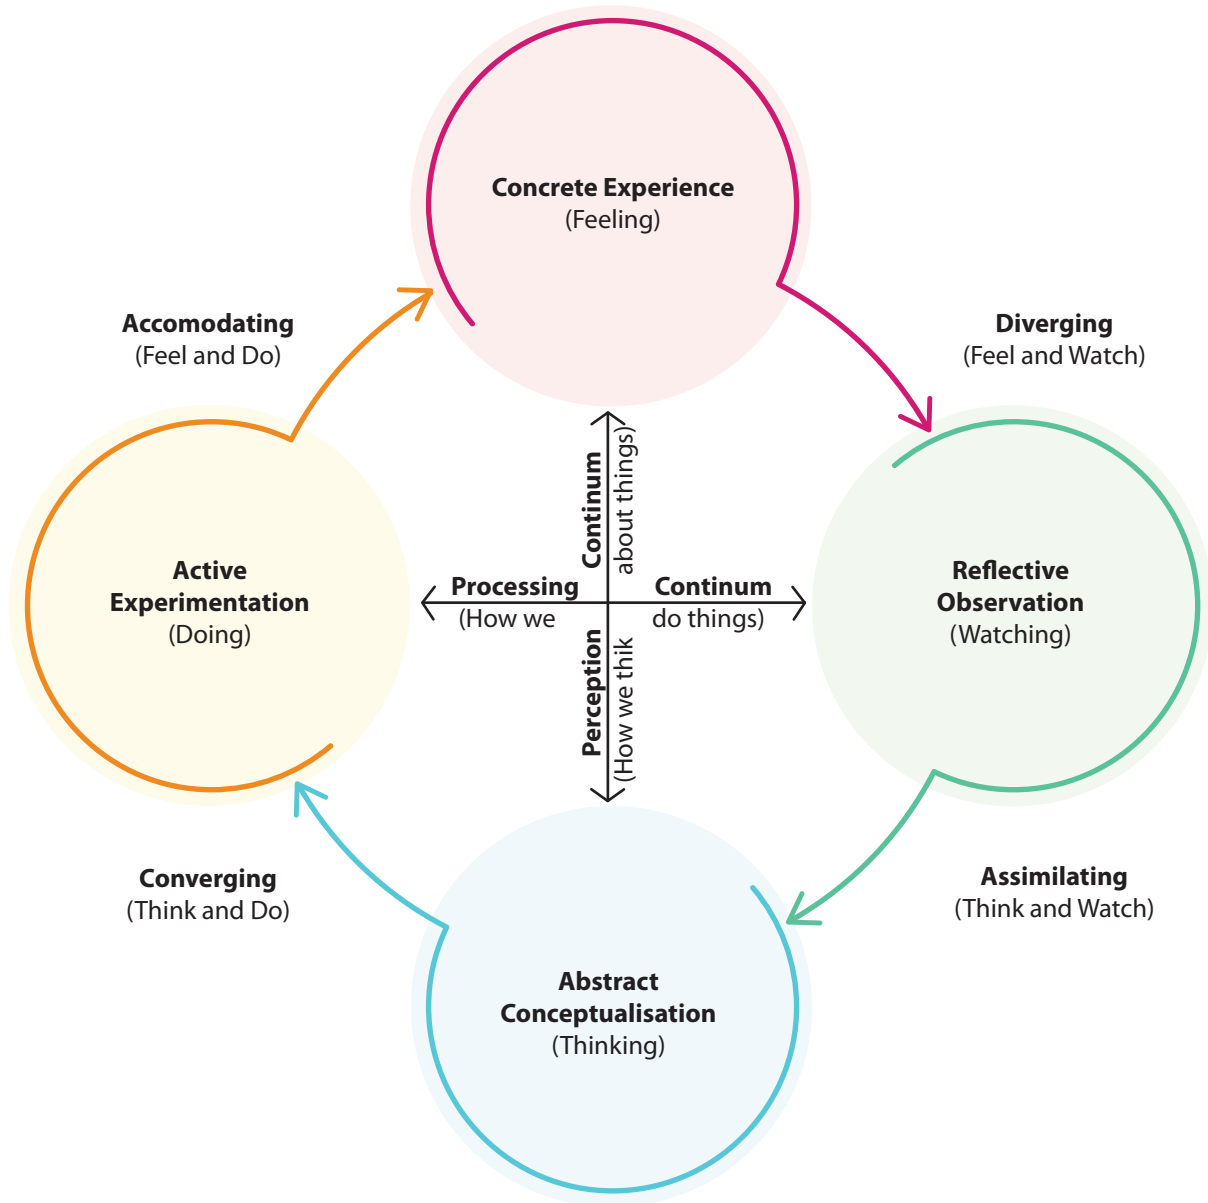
Concrete Experience
(Feeling)

Accomodating
(Feel and Do)

Diverging
(Feel and Watch)

Continum
about things)

Active
Experimentation
(Doing)

Processing
(How we

Continum
do things)

Reflective
Observation
(Watching)

Perception
(How we thik

Converging
(Think and Do)

Assimilating
(Think and Watch)

Abstract
Conceptualisation
(Thinking)